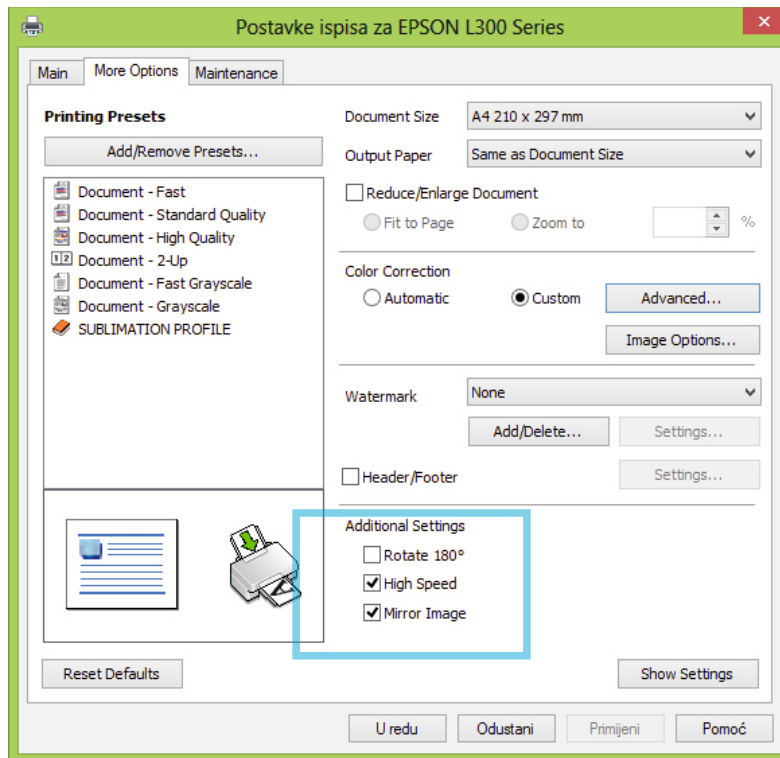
Postavke ispisa za EPSON L300 Series

Main | More Options | Maintenance

Printing Presets

Add/Remove Presets...

Document - Fast
Document - Standard Quality
Document - High Quality
Document - 2-Up
Document - Fast Grayscale
Document - Grayscale
SUBLIMATION PROFILE

Document Size A4 210 x 297 mm
Output Paper Same as Document Size

Reduce/Enlarge Document
Fit to Page Zoom to %

Color Correction
Automatic Custom Advanced...
Image Options...

Watermark None
Add/Delete... Settings...

Header/Footer Settings...

Additional Settings
Rotate 180°
High Speed
Mirror Image

Reset Defaults

Show Settings

U redu Odustani Primijeni Pomoć